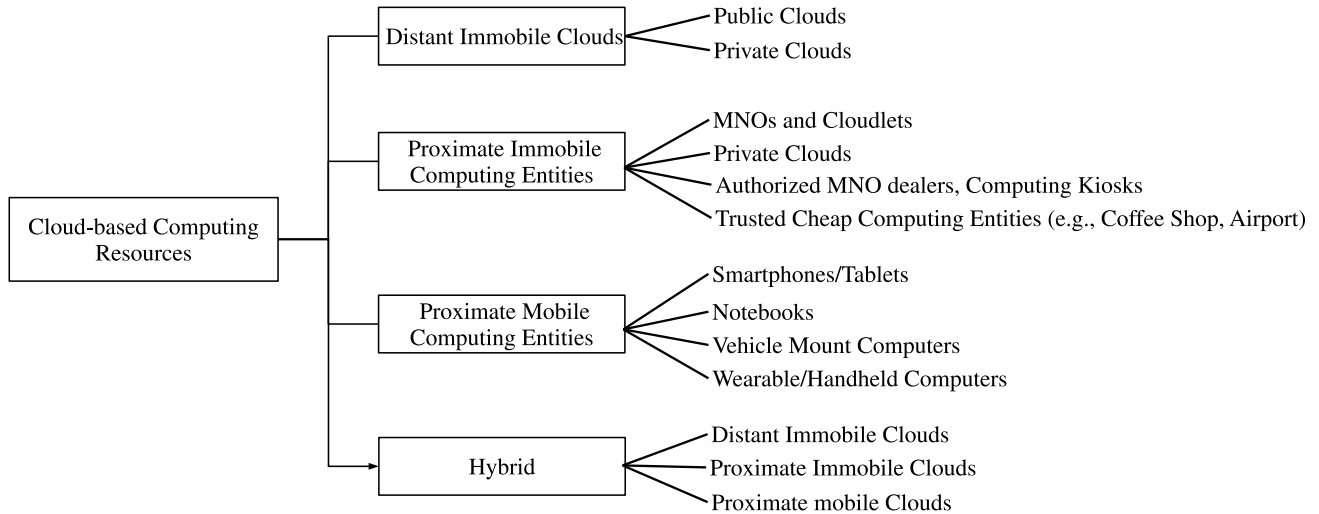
Cloud-based Computing Resources

Distant Immobile Clouds
Public Clouds
Private Clouds

Proximate Immobile Computing Entities
MNOs and Cloudlets
Private Clouds
Authorized MNO dealers, Computing Kiosks
Trusted Cheap Computing Entities (e.g., Coffee Shop, Airport)

Proximate Mobile Computing Entities
Smartphones/Tablets
Notebooks
Vehicle Mount Computers
Wearable/Handheld Computers

Hybrid
Distant Immobile Clouds
Proximate Immobile Clouds
Proximate mobile Clouds